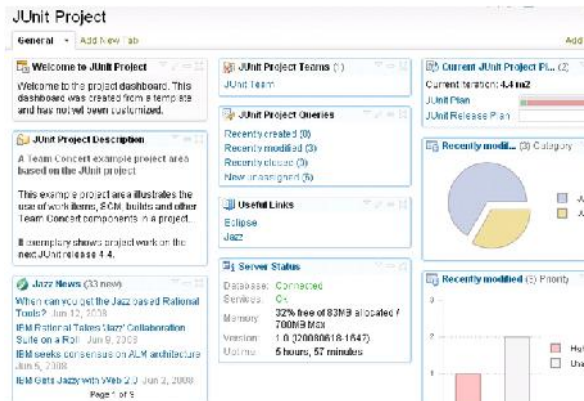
JUnit Project

General ▾ Add New Tab

Add

Welcome to JUnit Project

Welcome to the project dashboard. This dashboard was created from a template and has not yet been customized.

JUnit Project Description

A Team Concert example project area based on the JUnit project.

This example project area illustrates the use of work items, SCM, builds and other Team Concert components in a project.

It exemplary shows project work on the next JUnit release 4.4.

Jazz News (33 new)

When can you get the Jazz based Rational Tools? Jun 12, 2008

IBM Rational Takes 'Jazz' Collaboration Suite on a Roll Jun 9, 2008

IBM seeks consensus on ALM architecture Jun 5, 2008

IBM Gets Jazzy with Web 2.0 Jun 2, 2008

Page 1 of 9

JUnit Project Teams (1)

JUnit Team

JUnit Project Queries

Recently created (0)

Recently modified (3)

Recently closed (3)

New unassigned (5)

Useful Links

Eclipse

Jazz

Server Status

Database: Connected

Services: OK

Memory: 32% free of 83MB allocated / 700MB Max

Version: 1.0 (20080618-1647)

Uptime: 5 hours, 57 minutes

Current JUnit Project Pl... (2)

Current iteration: 4.4 m2

JUnit Plan

JUnit Release Plan

Recently modi... (3) Category

Recently modified (3) Priority

Hig

Una

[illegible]